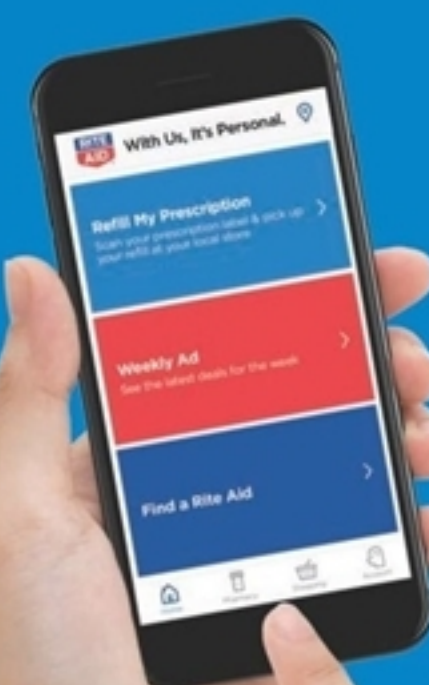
RITE AID

With Us, It's Personal.

Refill My Prescription
Scan your prescription label & pick up your refill at your local store

Weekly Ad
See the latest deals for the week

Find a Rite Aid

Home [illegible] Shopping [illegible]